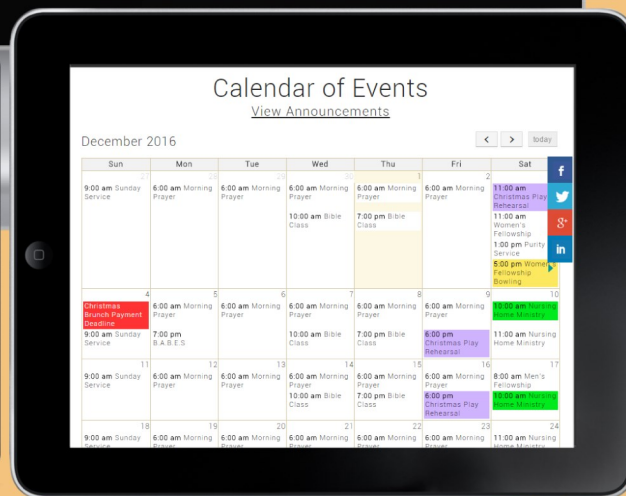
Calendar of Events

View Announcements

December 2016

today

| Sun | Mon | Tue | Wed | Thu | Fri | Sat |
|---|---|---|---|---|---|---|
| 27 9:00 am Sunday Service | 28 6:00 am Morning Prayer | 29 6:00 am Morning Prayer | 30 6:00 am Morning Prayer 10:00 am Bible Class | 1 6:00 am Morning Prayer 7:00 pm Bible Class | 2 6:00 am Morning Prayer | 3 11:00 am Christmas Play Rehearsal 11:00 am Women's Fellowship 1:00 pm Purity Service 5:00 pm Women's Fellowship Bowling |
| 4 Christmas Brunch Payment Deadline 9:00 am Sunday Service | 5 6:00 am Morning Prayer 7:00 pm B.A.B.E.S. | 6 6:00 am Morning Prayer | 7 6:00 am Morning Prayer 10:00 am Bible Class | 8 6:00 am Morning Prayer 7:00 pm Bible Class | 9 6:00 am Morning Prayer 6:00 pm Christmas Play Rehearsal | 10 10:00 am Nursing Home Ministry 11:00 am Nursing Home Ministry |
| 11 9:00 am Sunday Service | 12 6:00 am Morning Prayer | 13 6:00 am Morning Prayer | 14 6:00 am Morning Prayer 10:00 am Bible Class | 15 6:00 am Morning Prayer 7:00 pm Bible Class | 16 6:00 am Morning Prayer 6:00 pm Christmas Play Rehearsal | 17 8:00 am Men's Fellowship 10:00 am Nursing Home Ministry |
| 18 9:00 am Sunday Service | 19 6:00 am Morning Prayer | 20 6:00 am Morning Prayer | 21 6:00 am Morning Prayer | 22 6:00 am Morning Prayer | 23 6:00 am Morning Prayer | 24 11:00 am Nursing Home Ministry |

f
g+
in